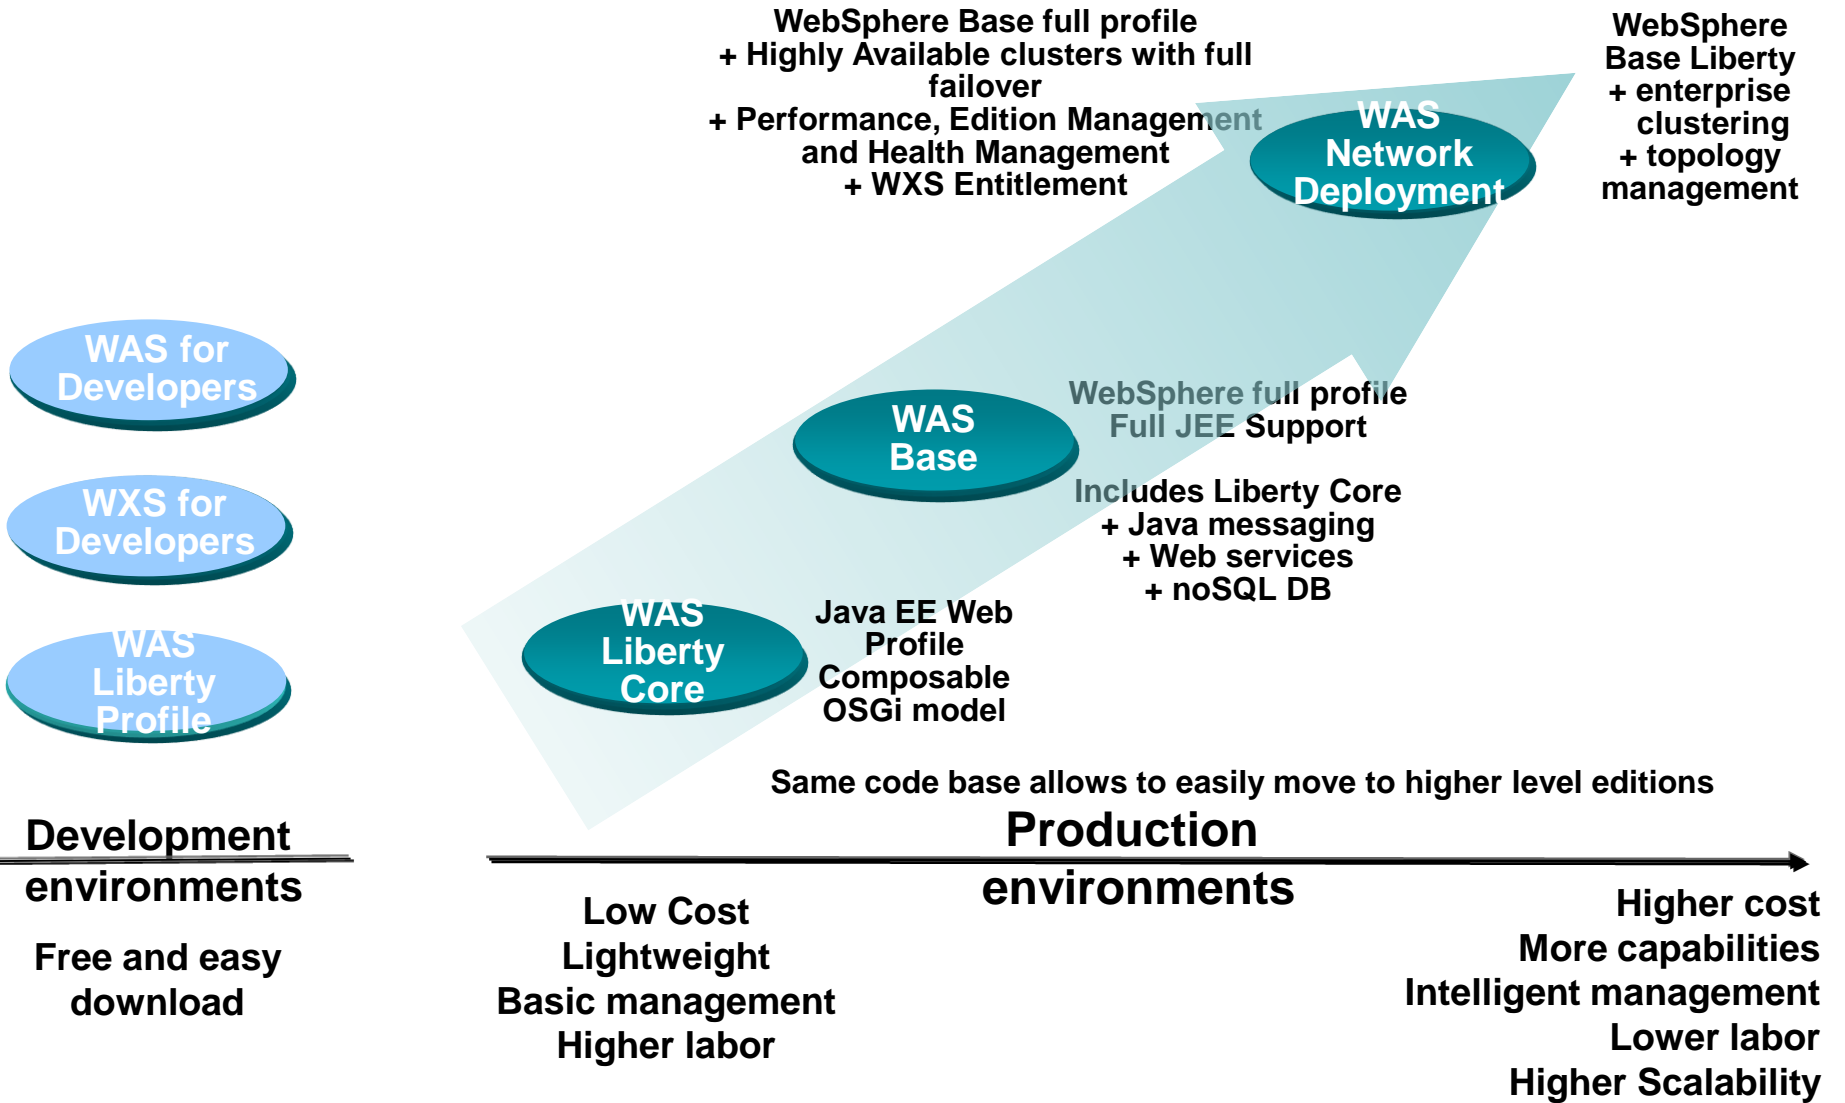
WebSphere Base full profile
+ Highly Available clusters with full failover
+ Performance, Edition Management and Health Management
+ WXS Entitlement

WAS Network Deployment

WebSphere Base Liberty
+ enterprise clustering
+ topology management

WAS for Developers

WXS for Developers

WAS Liberty Profile

WAS Base

WebSphere full profile
Full JEE Support

Includes Liberty Core
+ Java messaging
+ Web services
+ noSQL DB

WAS Liberty Core

Java EE Web Profile
Composable OSGi model

Same code base allows to easily move to higher level editions

Development environments

Free and easy download

Production environments

Low Cost
Lightweight
Basic management
Higher labor

Higher cost
More capabilities
Intelligent management
Lower labor
Higher Scalability